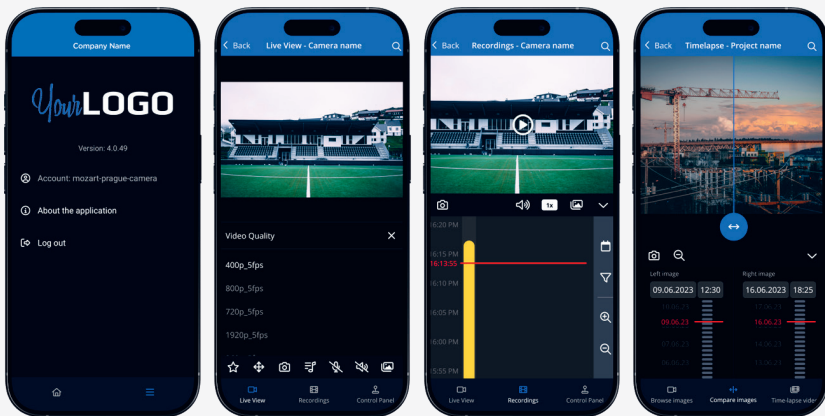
Company Name

YourLOGO

Version: 4.0.49

Account: mozart-prague-camera

About the application

Log out

Back Live View - Camera name

Video Quality

400p_5fps

800p_5fps

720p_5fps

1920p_5fps

Live View Recordings Control Panel

Back Recordings - Camera name

1x

16:20 PM

16:15 PM

16:13:55

16:10 PM

16:05 PM

16:00 PM

15:55 PM

Live View Recordings Control Panel

Back Timelapse - Project name

Left image

09.06.2023 12:30

Right image

16.06.2023 18:25

09.06.23

16.06.23

Browse images Compare images Time-lapse vide